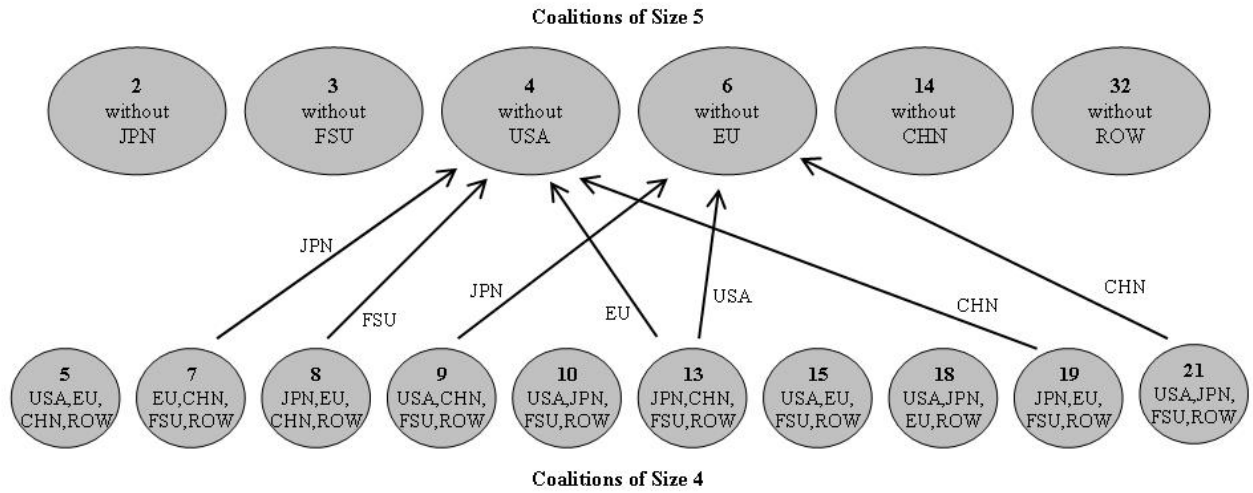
Coalitions of Size 5

2 without JPN

3 without FSU

4 without USA

6 without EU

14 without CHN

32 without ROW

JPN

FSU

JPN

EU

USA

CHN

CHN

5 USA,EU, CHN,ROW

7 EU,CHN, FSU,ROW

8 JPN,EU, CHN,ROW

9 USA,CHN, FSU,ROW

10 USA,JPN, FSU,ROW

13 JPN,CHN, FSU,ROW

15 USA,EU, FSU,ROW

18 USA,JPN, EU,ROW

19 JPN,EU, FSU,ROW

21 USA,JPN, FSU,ROW

Coalitions of Size 4